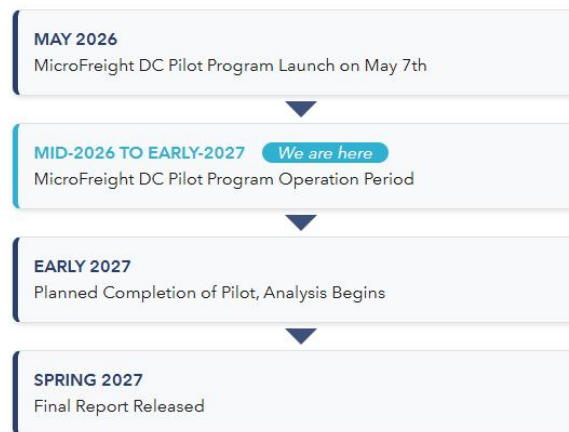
MAY 2026
MicroFreight DC Pilot Program Launch on May 7th

MID-2026 TO EARLY-2027 We are here
MicroFreight DC Pilot Program Operation Period

EARLY 2027
Planned Completion of Pilot, Analysis Begins

SPRING 2027
Final Report Released